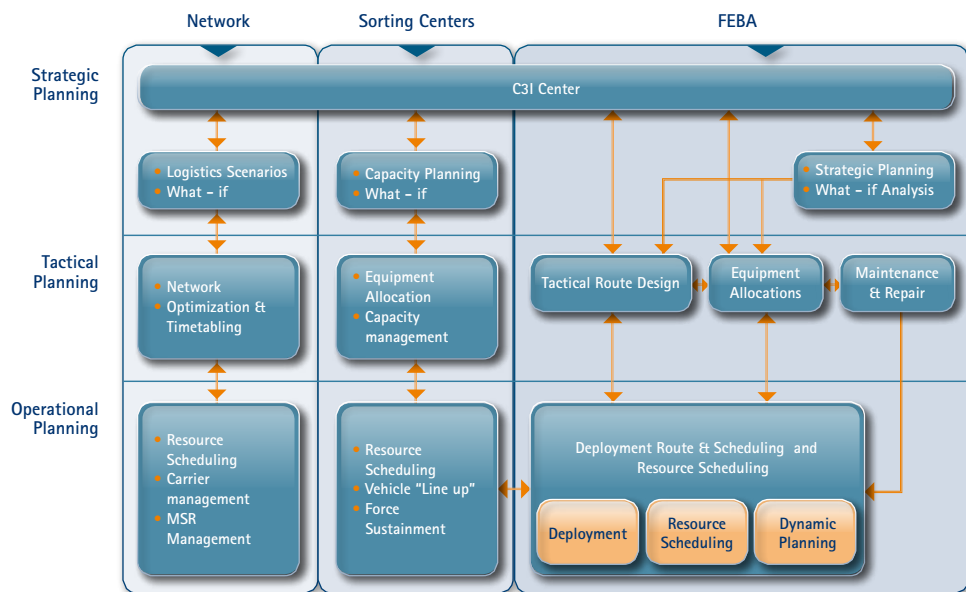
Network

Sorting Centers

FEBA

Strategic Planning

C3I Center

Logistics Scenarios
What - if

Capacity Planning
What - if

Strategic Planning
What - if Analysis

Tactical Planning

Network
Optimization & Timetabling

Equipment Allocation
Capacity management

Tactical Route Design

Equipment Allocations

Maintenance & Repair

Operational Planning

Resource Scheduling
Carrier management
MSR Management

Resource Scheduling
Vehicle "Line up"
Force Sustainment

Deployment Route & Scheduling and Resource Scheduling

Deployment

Resource Scheduling

Dynamic Planning